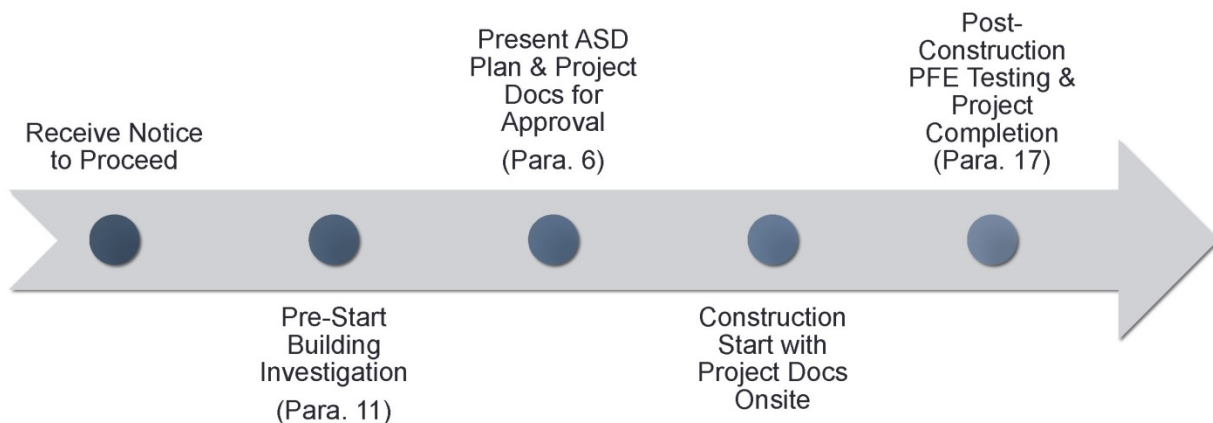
Receive Notice to Proceed

Pre-Start Building Investigation

(Para. 11)

Present ASD Plan & Project Docs for Approval

(Para. 6)

Construction Start with Project Docs Onsite

Post-Construction PFE Testing & Project Completion (Para. 17)